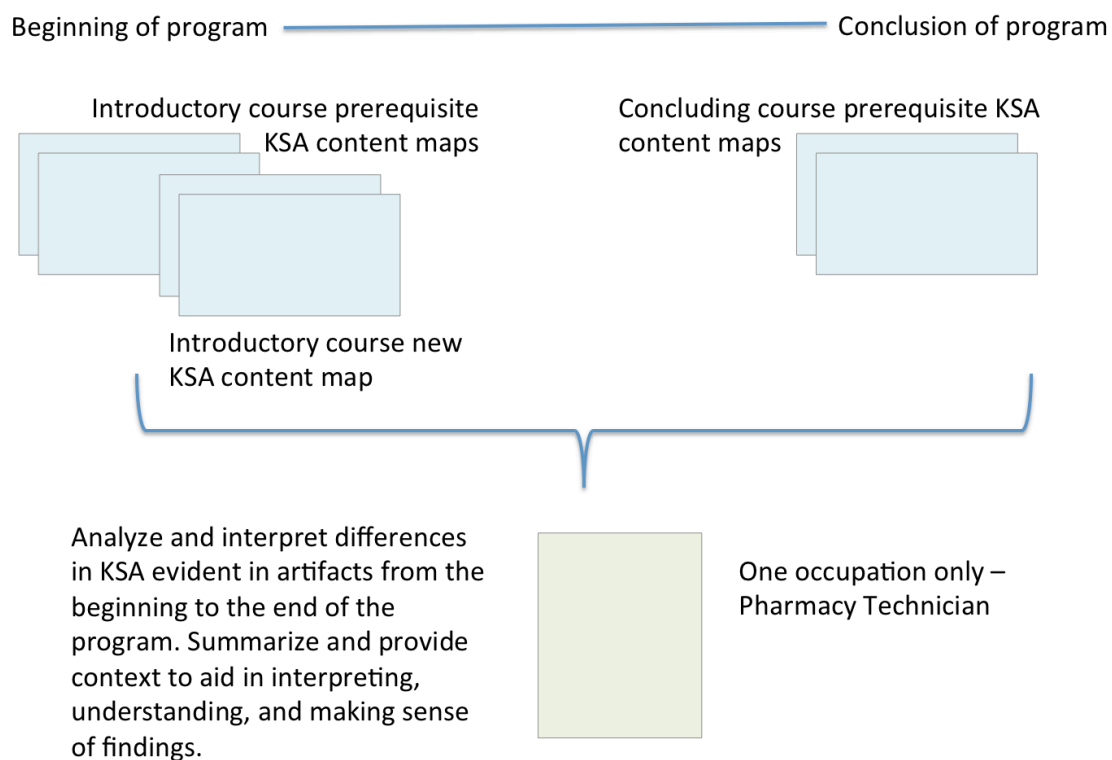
Beginning of program

Conclusion of program

Introductory course prerequisite KSA content maps

Concluding course prerequisite KSA content maps

Introductory course new KSA content map

Analyze and interpret differences in KSA evident in artifacts from the beginning to the end of the program. Summarize and provide context to aid in interpreting, understanding, and making sense of findings.

One occupation only – Pharmacy Technician